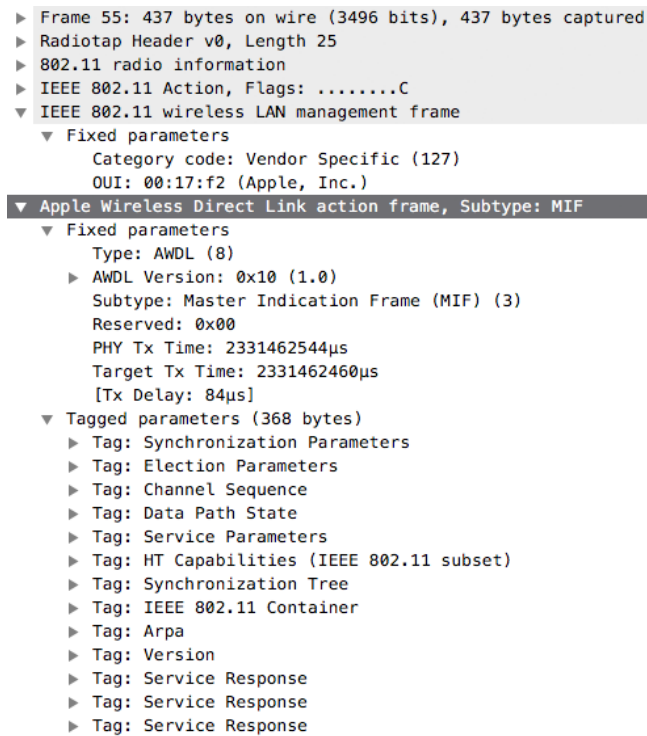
Frame 55: 437 bytes on wire (3496 bits), 437 bytes captured
Radiotap Header v0, Length 25
802.11 radio information
IEEE 802.11 Action, Flags: ........C
IEEE 802.11 wireless LAN management frame
Fixed parameters
Category code: Vendor Specific (127)
OUI: 00:17:f2 (Apple, Inc.)
Apple Wireless Direct Link action frame, Subtype: MIF
Fixed parameters
Type: AWDL (8)
AWDL Version: 0x10 (1.0)
Subtype: Master Indication Frame (MIF) (3)
Reserved: 0x00
PHY Tx Time: 2331462544µs
Target Tx Time: 2331462460µs
[Tx Delay: 84µs]
Tagged parameters (368 bytes)
Tag: Synchronization Parameters
Tag: Election Parameters
Tag: Channel Sequence
Tag: Data Path State
Tag: Service Parameters
Tag: HT Capabilities (IEEE 802.11 subset)
Tag: Synchronization Tree
Tag: IEEE 802.11 Container
Tag: Arpa
Tag: Version
Tag: Service Response
Tag: Service Response
Tag: Service Response